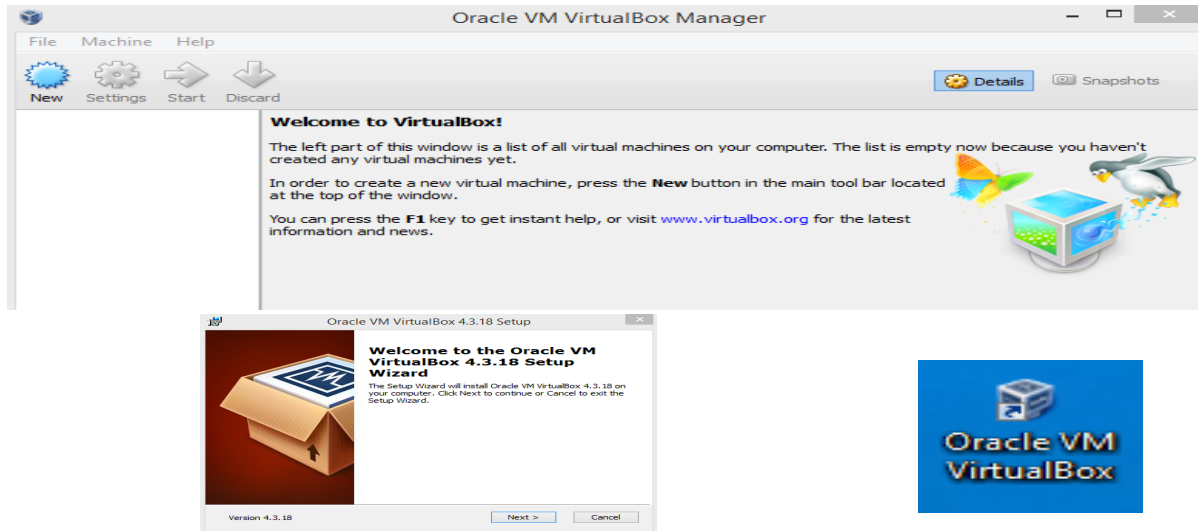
Oracle VM VirtualBox Manager

File Machine Help

New Settings Start Discard

Details Snapshots

Welcome to VirtualBox!

The left part of this window is a list of all virtual machines on your computer. The list is empty now because you haven't created any virtual machines yet.

In order to create a new virtual machine, press the **New** button in the main tool bar located at the top of the window.

You can press the **F1** key to get instant help, or visit www.virtualbox.org for the latest information and news.

Oracle VM VirtualBox 4.3.18 Setup

Welcome to the Oracle VM VirtualBox 4.3.18 Setup Wizard

The Setup Wizard will install Oracle VM VirtualBox 4.3.18 on your computer. Click Next to continue or Cancel to exit the Setup Wizard.

Version 4.3.18

Next >

Cancel

Oracle VM VirtualBox